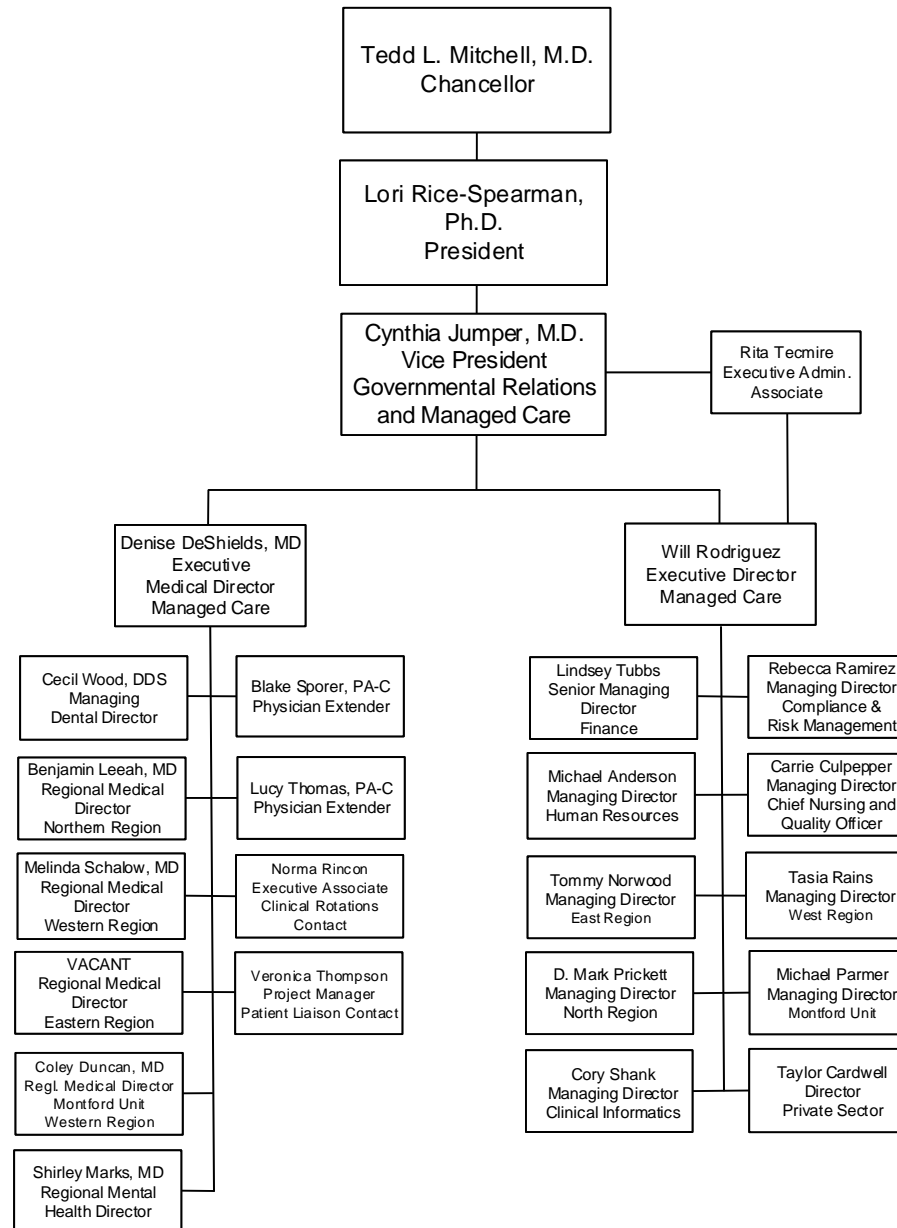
Tedd L. Mitchell, M.D.
Chancellor

Lori Rice-Spearman, Ph.D.
President

Cynthia Jumper, M.D.
Vice President
Governmental Relations and Managed Care

Rita Tecmire
Executive Admin. Associate

Denise DeShields, MD
Executive
Medical Director
Managed Care

Will Rodriguez
Executive Director
Managed Care

Cecil Wood, DDS
Managing
Dental Director

Blake Sporer, PA-C
Physician Extender

Benjamin Leeah, MD
Regional Medical Director
Northern Region

Lucy Thomas, PA-C
Physician Extender

Melinda Schalow, MD
Regional Medical Director
Western Region

Norma Rincon
Executive Associate
Clinical Rotations
Contact

VACANT
Regional Medical Director
Eastern Region

Veronica Thompson
Project Manager
Patient Liaison Contact

Coley Duncan, MD
Regl. Medical Director
Montford Unit
Western Region

Shirley Marks, MD
Regional Mental Health Director

Lindsey Tubbs
Senior Managing Director
Finance

Rebecca Ramirez
Managing Director
Compliance & Risk Management

Michael Anderson
Managing Director
Human Resources

Carrie Culpepper
Managing Director
Chief Nursing and Quality Officer

Tommy Norwood
Managing Director
East Region

Tasia Rains
Managing Director
West Region

D. Mark Prickett
Managing Director
North Region

Michael Parmer
Managing Director
Montford Unit

Cory Shank
Managing Director
Clinical Informatics

Taylor Cardwell
Director
Private Sector